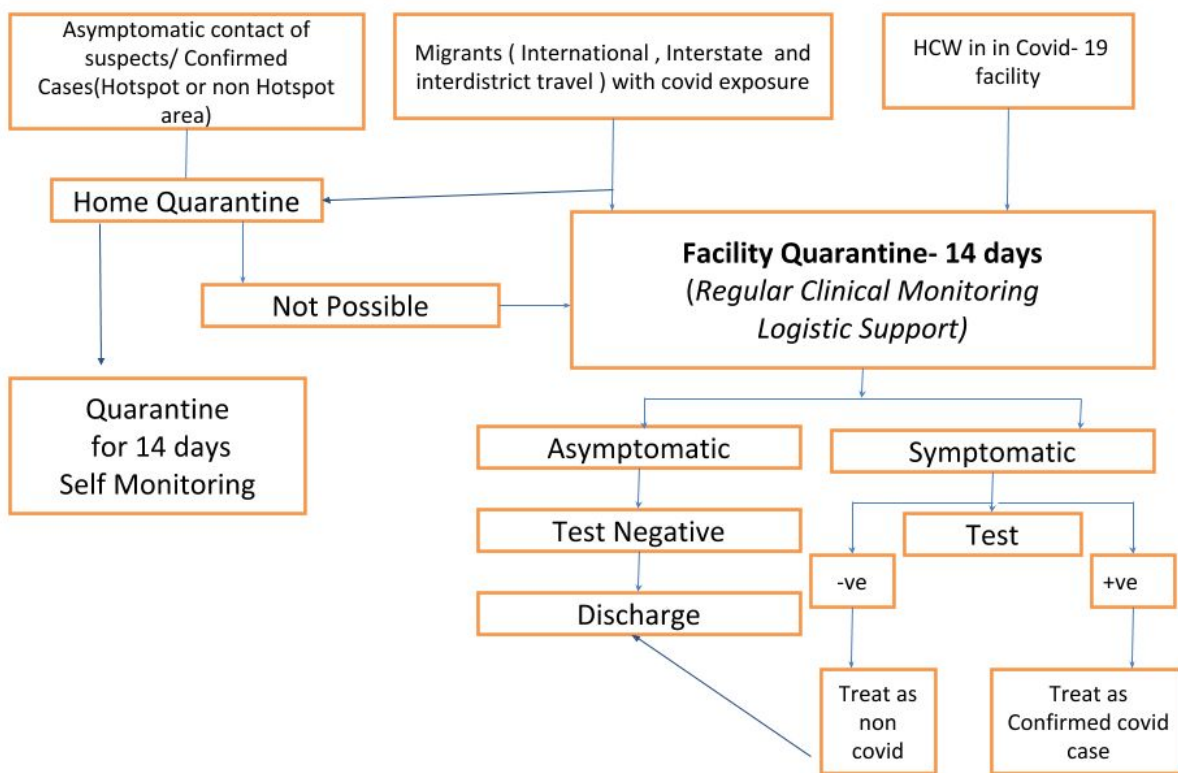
Asymptomatic contact of suspects/ Confirmed Cases(Hotspot or non Hotspot area)

Migrants ( International , Interstate and interdistrict travel ) with covid exposure

HCW in in Covid- 19 facility

Home Quarantine

Facility Quarantine- 14 days
(*Regular Clinical Monitoring Logistic Support)*

Not Possible

Quarantine for 14 days Self Monitoring

Asymptomatic

Symptomatic

Test Negative

Test

-ve

+ve

Discharge

Treat as non covid

Treat as Confirmed covid case